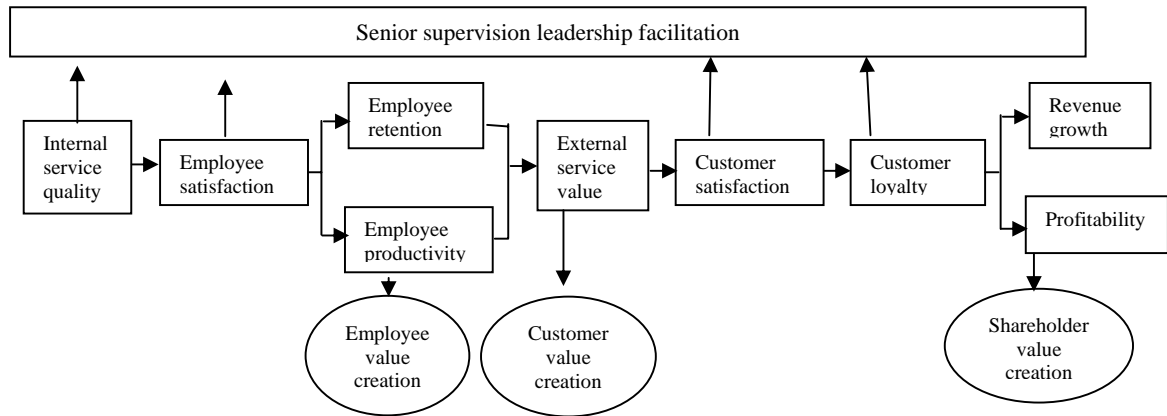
Senior supervision leadership facilitation

Internal service quality

Employee satisfaction

Employee retention

Employee productivity

External service value

Customer satisfaction

Customer loyalty

Revenue growth

Profitability

Employee value creation

Customer value creation

Shareholder value creation